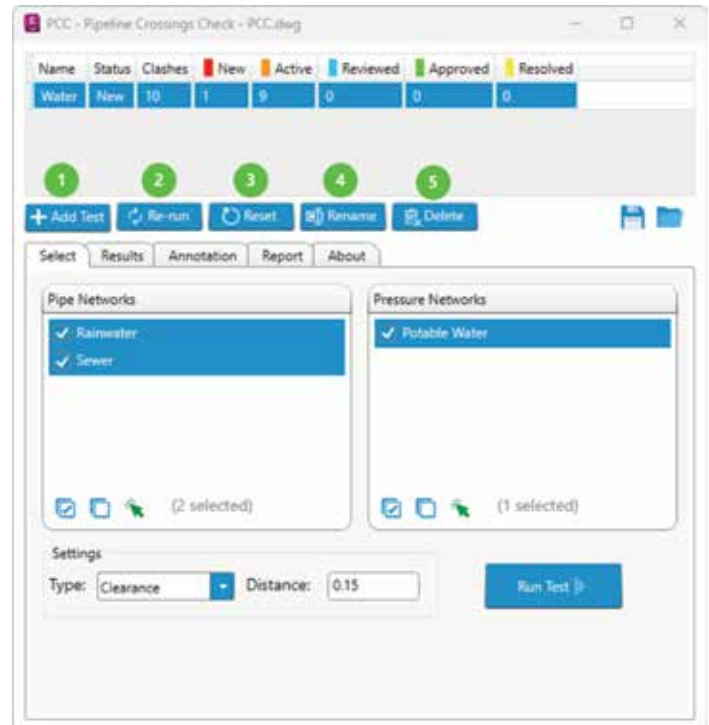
PCC - Pipeline Crossings Check - PCC.dwg

| Name | Status | Clashes | New | Active | Reviewed | Approved | Resolved |
|---|---|---|---|---|---|---|---|
| Water | New | 10 | 1 | 9 | 0 | 0 | 0 |

1 2 3 4 5

+ Add Test  Re-run  Reset  Rename  Delete

Select  Results  Annotation  Report  About

Pipe Networks
✓ Rainwater
✓ Sewer
(2 selected)

Pressure Networks
✓ Potable Water
(1 selected)

Settings
Type: Clearance  Distance: 0.15

Run Test